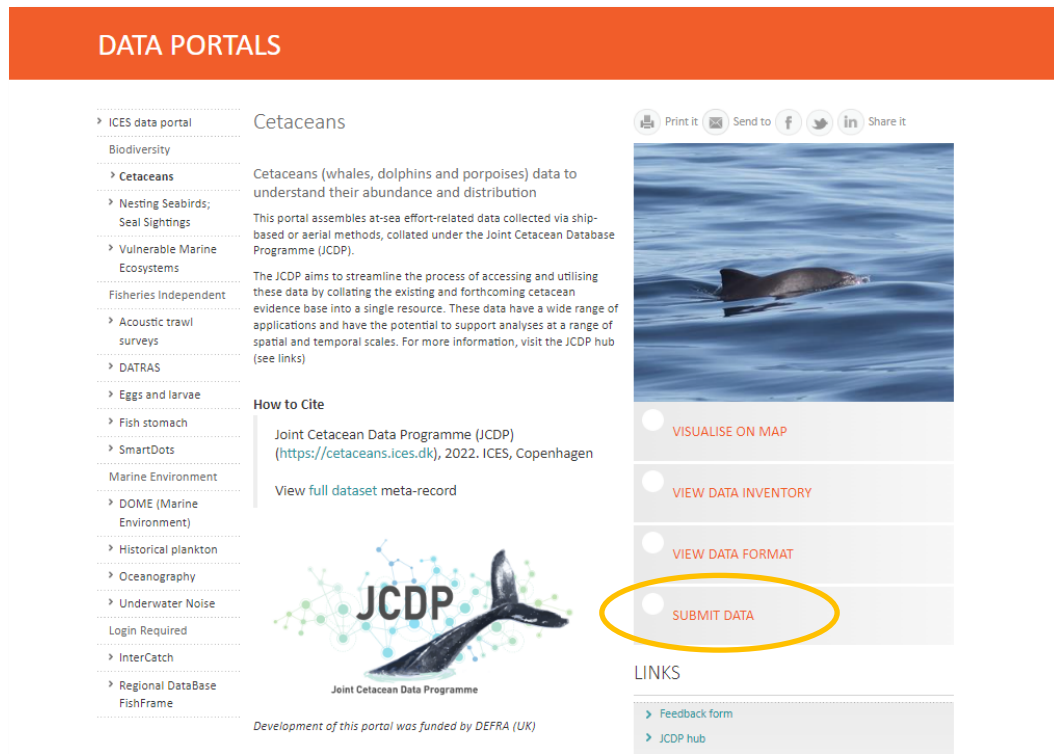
DATA PORTALS

ICES data portal
Biodiversity
Cetaceans
Nesting Seabirds; Seal Sightings
Vulnerable Marine Ecosystems
Fisheries Independent
Acoustic trawl surveys
DATRAS
Eggs and larvae
Fish stomach
SmartDots
Marine Environment
DOME (Marine Environment)
Historical plankton
Oceanography
Underwater Noise
Login Required
InterCatch
Regional DataBase FishFrame

Cetaceans

Cetaceans (whales, dolphins and porpoises) data to understand their abundance and distribution

This portal assembles at-sea effort-related data collected via ship-based or aerial methods, collated under the Joint Cetacean Database Programme (JCDP).

The JCDP aims to streamline the process of accessing and utilising these data by collating the existing and forthcoming cetacean evidence base into a single resource. These data have a wide range of applications and have the potential to support analyses at a range of spatial and temporal scales. For more information, visit the JCDP hub (see links)

How to Cite

Joint Cetacean Data Programme (JCDP) (https://cetaceans.ices.dk), 2022. ICES, Copenhagen

View full dataset meta-record

JCDP
Joint Cetacean Data Programme

Development of this portal was funded by DEFRA (UK)

Print it Send to Share it

VISUALISE ON MAP
VIEW DATA INVENTORY
VIEW DATA FORMAT
SUBMIT DATA

LINKS
Feedback form
JCDP hub